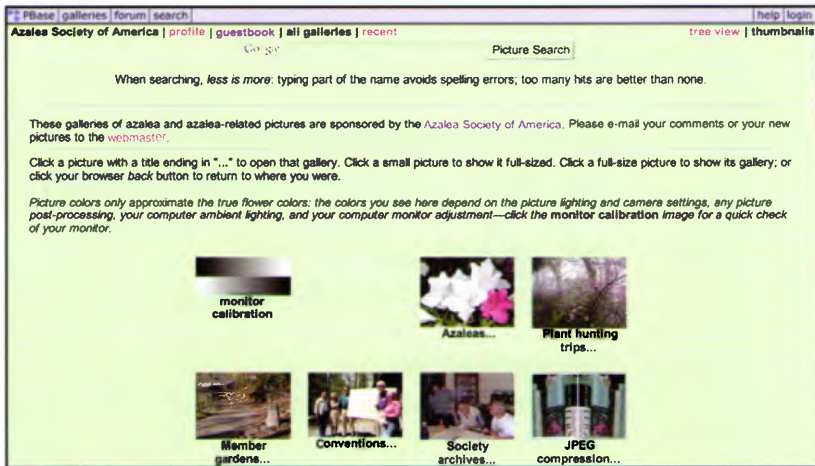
PBase | galleries | forum | search | help | login

Azalea Society of America | profile | guestbook | all galleries | recent | tree view | thumbnails

Google | Picture Search

When searching, less is more: typing part of the name avoids spelling errors; too many hits are better than none.

These galleries of azalea and azalea-related pictures are sponsored by the Azalea Society of America. Please e-mail your comments or your new pictures to the webmaster.

Click a picture with a title ending in "..." to open that gallery. Click a small picture to show it full-sized. Click a full-size picture to show its gallery; or click your browser back button to return to where you were.

Picture colors only approximate the true flower colors: the colors you see here depend on the picture lighting and camera settings, any picture post-processing, your computer ambient lighting, and your computer monitor adjustment—click the monitor calibration image for a quick check of your monitor.

monitor calibration

Azaleas...

Plant hunting trips...

Member gardens...

Conventions...

Society archives...

JPEG compression...